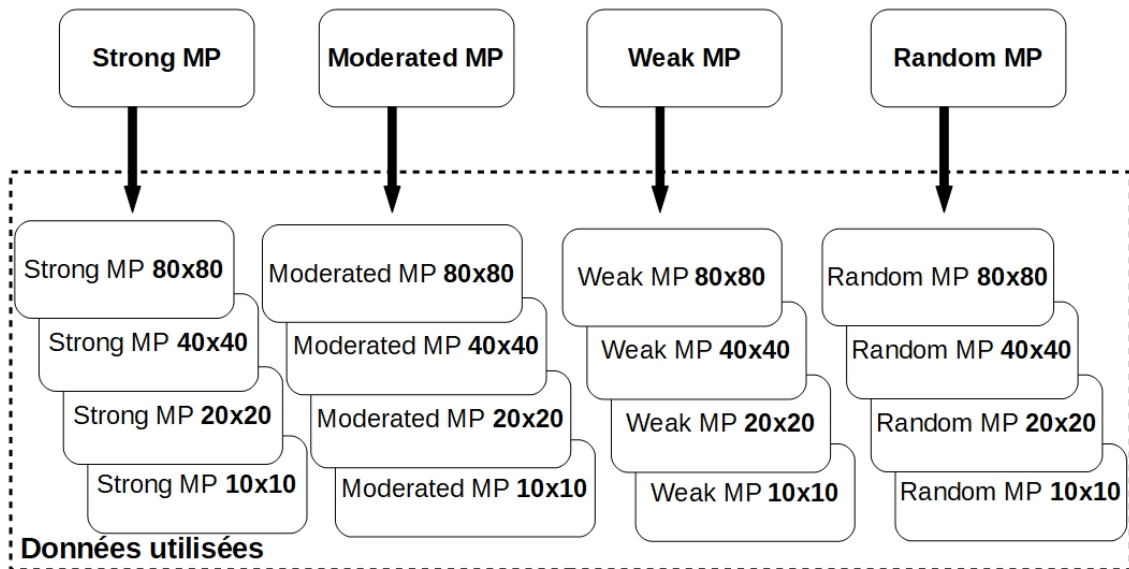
Strong MP

Moderated MP

Weak MP

Random MP

Strong MP **80x80**

Strong MP **40x40**

Strong MP **20x20**

Strong MP **10x10**

Moderated MP **80x80**

Moderated MP **40x40**

Moderated MP **20x20**

Moderated MP **10x10**

Weak MP **80x80**

Weak MP **40x40**

Weak MP **20x20**

Weak MP **10x10**

Random MP **80x80**

Random MP **40x40**

Random MP **20x20**

Random MP **10x10**

Données utilisées